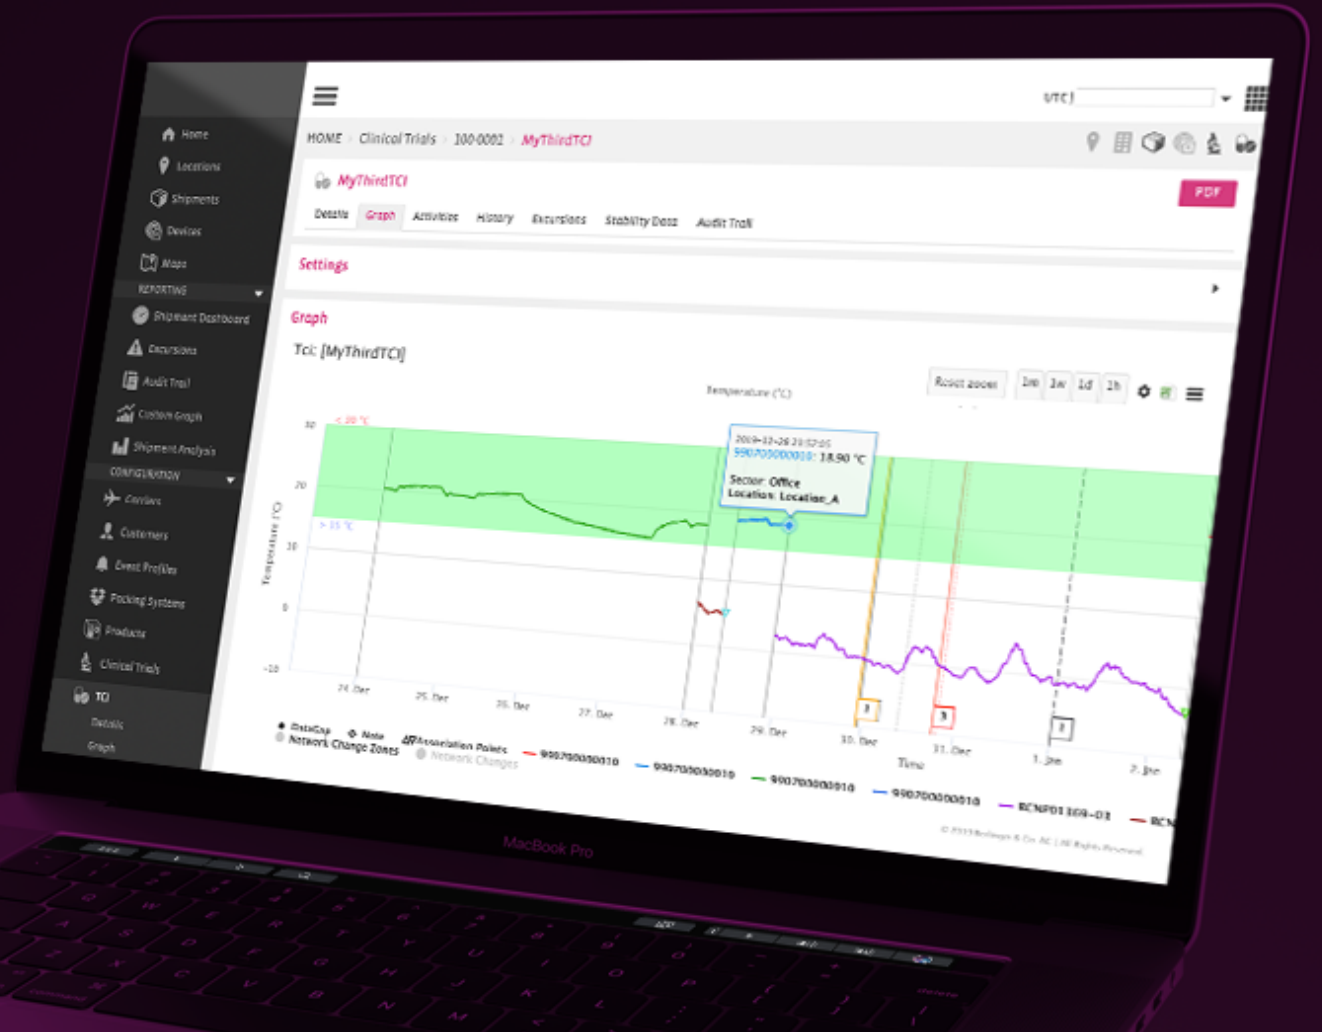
Home
Locations
Shipments
Devices
Maps
REPORTING
Shipment Dashboard
Excursions
Audit Trail
Custom Graph
Shipment Analysis
CONFIGURATION
Carriers
Customers
Event Profiles
Packing Systems
Products
Clinical Trials
TCI
Details
Graph

UTC|

HOME › Clinical Trials › 100-0001 › MyThirdTCI

MyThirdTCI

PDF

Details Graph Activities History Excursions Stability Data Audit Trail

Settings

Graph

Tci: [MyThirdTCI]

Temperature (°C)

Reset zoom 1m 1w 1d 1h

2019-12-28 23:57:05
9907000000010: 18.90 °C
Sector: Office
Location: Location_A

< 30 °C
> 15 °C
30
20
10
0
-10
Temperature (°C)

24. Dec 25. Dec 26. Dec 27. Dec 28. Dec 29. Dec 30. Dec 31. Dec 1. Jan 2. Jan
Time

DataGap Note Association Points Network Change Zones Network Changes
9907000000010 9907000000010 9907000000010 9907000000010 RCNP01369-03 RCN

© 2019 Rotronic & Co. AG | All Rights Reserved

MacBook Pro